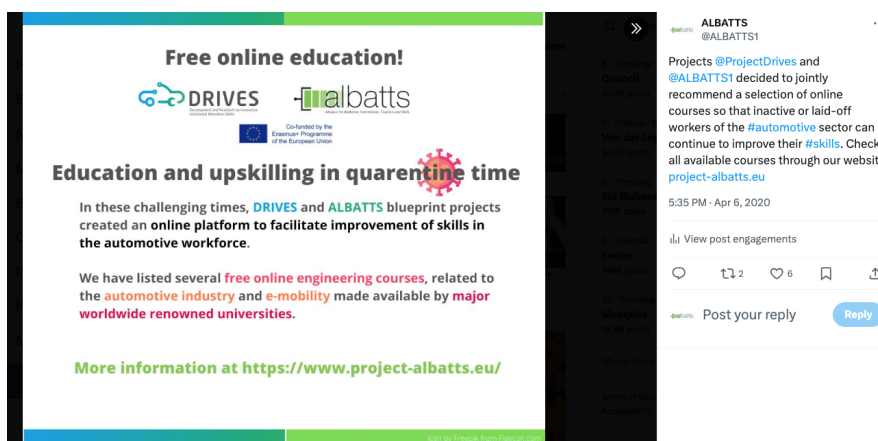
Free online education!

DRIVES

albatts

Co-funded by the Erasmus+ Programme of the European Union

Education and upskilling in quarentine time

In these challenging times, DRIVES and ALBATTS blueprint projects created an online platform to facilitate improvement of skills in the automotive workforce.

We have listed several free online engineering courses, related to the automotive industry and e-mobility made available by major worldwide renowned universities.

More information at https://www.project-albatts.eu/

Icon by Freepik from Flaticon.com

ALBATTS
@ALBATTS1

Projects @ProjectDrives and @ALBATTS1 decided to jointly recommend a selection of online courses so that inactive or laid-off workers of the #automotive sector can continue to improve their #skills. Check all available courses through our websit project-albatts.eu

5:35 PM · Apr 6, 2020

View post engagements

2 6

Post your reply

Reply